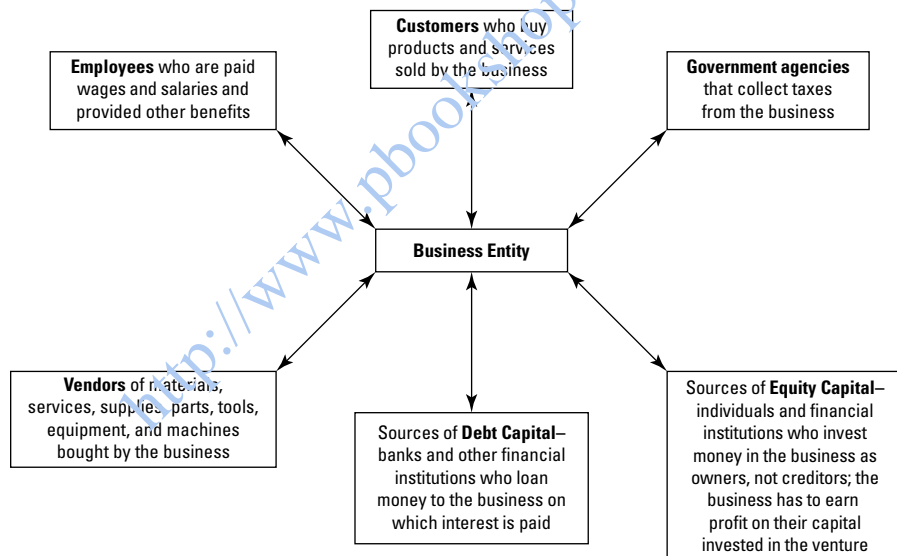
**Customers** who buy products and services sold by the business

**Employees** who are paid wages and salaries and provided other benefits

**Government agencies** that collect taxes from the business

**Business Entity**

**Vendors** of materials, services, supplies, parts, tools, equipment, and machines bought by the business

Sources of **Debt Capital**–banks and other financial institutions who loan money to the business on which interest is paid

Sources of **Equity Capital**–individuals and financial institutions who invest money in the business as owners, not creditors; the business has to earn profit on their capital invested in the venture

http://www.pbookshop